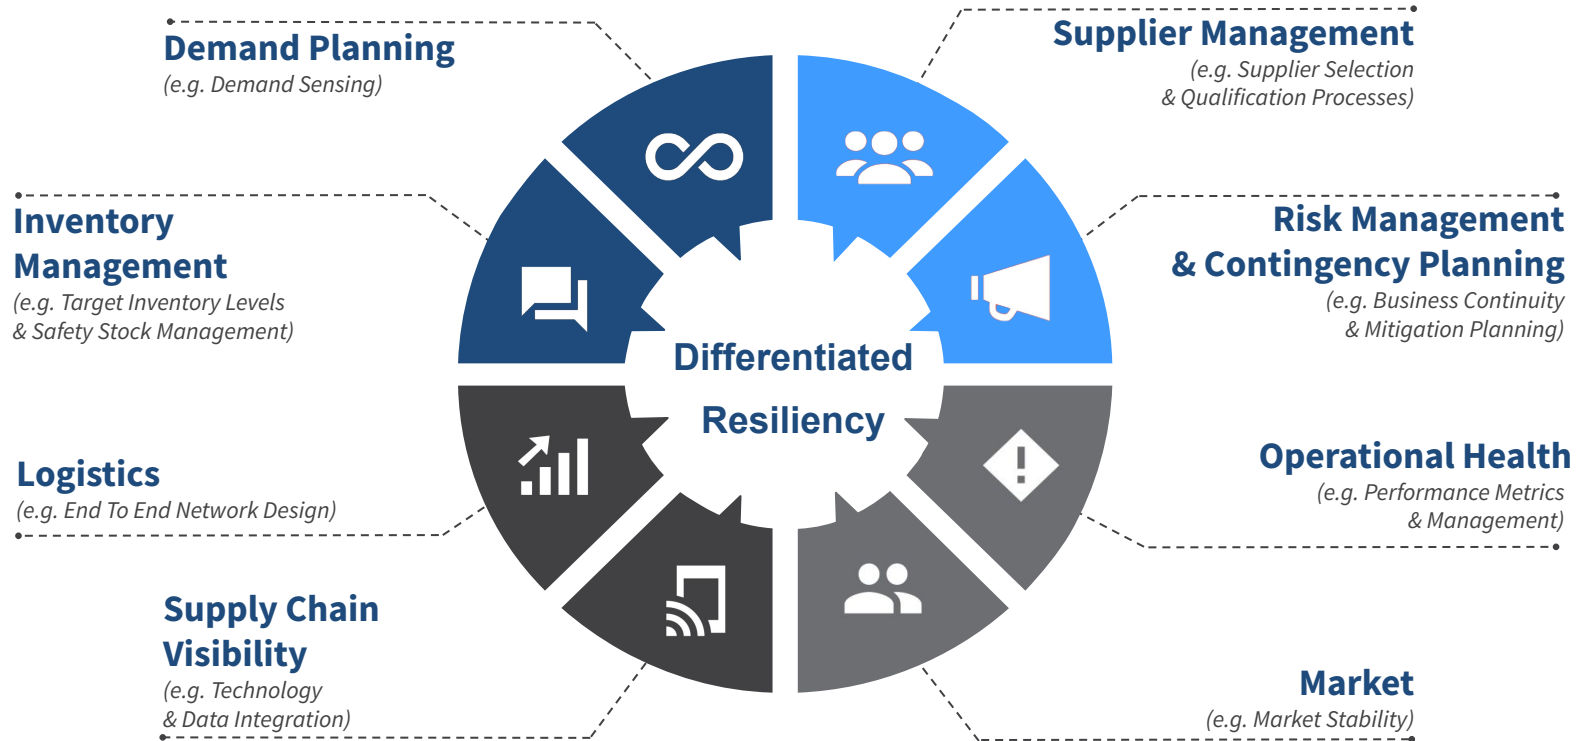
Demand Planning
(e.g. Demand Sensing)

Supplier Management
(e.g. Supplier Selection & Qualification Processes)

Inventory Management
(e.g. Target Inventory Levels & Safety Stock Management)

Risk Management & Contingency Planning
(e.g. Business Continuity & Mitigation Planning)

Differentiated Resiliency

Logistics
(e.g. End To End Network Design)

Operational Health
(e.g. Performance Metrics & Management)

Supply Chain Visibility
(e.g. Technology & Data Integration)

Market
(e.g. Market Stability)